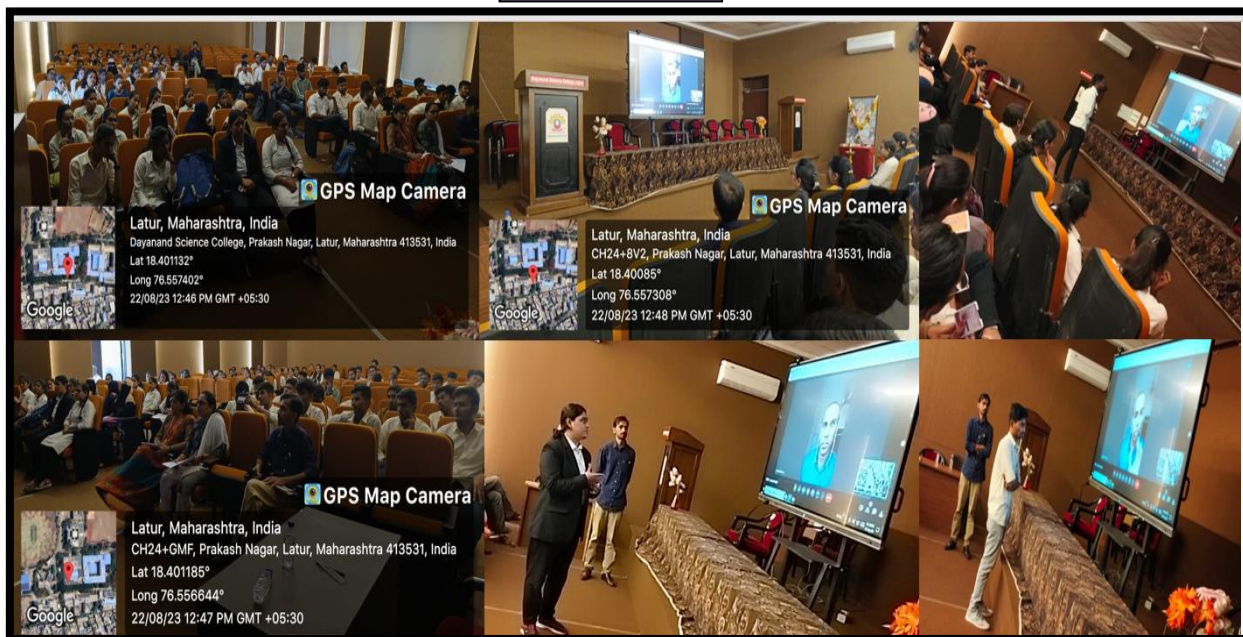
GPS Map Camera

Latur, Maharashtra, India
Dayanand Science College, Prakash Nagar, Latur, Maharashtra 413531, India
Lat 18.401132°
Long 76.557402°
22/08/23 12:46 PM GMT +05:30

Google

GPS Map Camera

Latur, Maharashtra, India
CH24+8V2, Prakash Nagar, Latur, Maharashtra 413531, India
Lat 18.40085°
Long 76.557308°
22/08/23 12:48 PM GMT +05:30

Google

GPS Map Camera

Latur, Maharashtra, India
CH24+GMF, Prakash Nagar, Latur, Maharashtra 413531, India
Lat 18.401185°
Long 76.556644°
22/08/23 12:47 PM GMT +05:30

Google